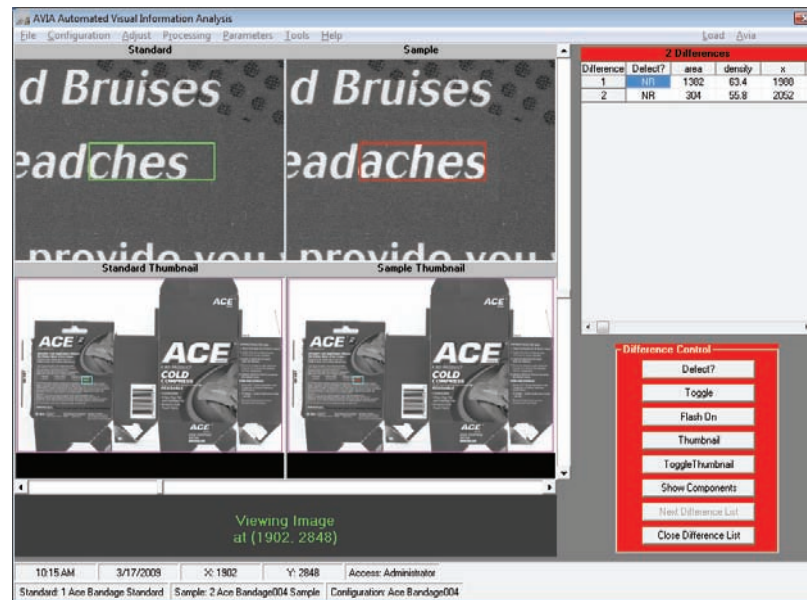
AVIA Automated Visual Information Analysis

File Configuration Adjust Processing Parameters Tools Help Load Avia

Standard

Sample

d Bruises

eadaches

provide you

d Bruises

eadaches

provide you

Standard Thumbnail

Sample Thumbnail

ACE

ACE

COLD COMPRESS

ACE

ACE

ACE

COLD COMPRESS

ACE

Viewing Image at (1902, 2848)

2 Differences

| Difference | Defect? | area | density | x |
|---|---|---|---|---|
| 1 | NR | 1382 | 63.4 | 1980 |
| 2 | NR | 304 | 55.8 | 2052 |

Difference Control

Defect?

Toggle

Flash On

Thumbnail

ToggleThumbnail

Show Components

Next Difference List

Close Difference List

10:15 AM | 3/17/2009 | X: 1902 | Y: 2848 | Access: Administrator

Standard: 1 Ace Bandage Standard | Sample: 2 Ace Bandage004 Sample | Configuration: Ace Bandage004